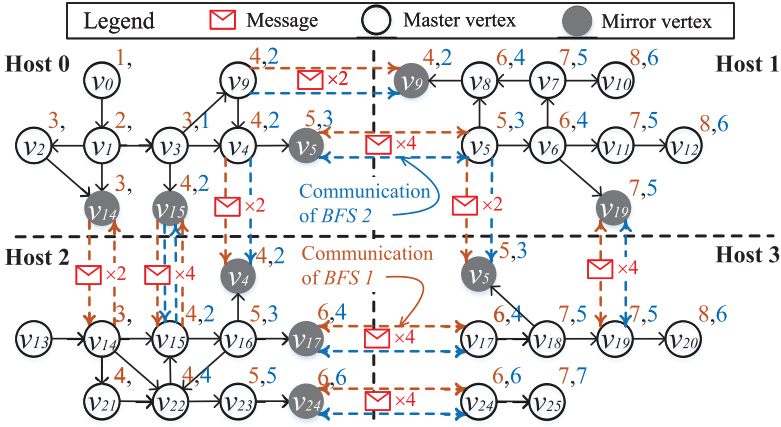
Legend Message Master vertex Mirror vertex

Host 0
Host 1
Host 2
Host 3

$v_0$ 1,
$v_9$ 4,2
×2
$v_9$ 4,2
$v_8$ 6,4
$v_7$ 7,5
$v_{10}$ 8,6
$v_2$ 3,
$v_1$ 2,
$v_3$ 3,1
$v_4$ 4,2
$v_5$ 5,3
×4
$v_5$ 5,3
$v_6$ 6,4
$v_{11}$ 7,5
$v_{12}$ 8,6
$v_{14}$ 3,
$v_{15}$ 4,2
×2
Communication of BFS 2
×2
$v_{19}$ 7,5
×2
×4
$v_4$ 4,2
Communication of BFS 1
$v_5$ 5,3
×4
$v_{13}$
$v_{14}$ 3,
$v_{15}$ 4,2
$v_{16}$ 5,3
$v_{17}$ 6,4
×4
$v_{17}$ 6,4
$v_{18}$ 7,5
$v_{19}$ 7,5
$v_{20}$ 8,6
$v_{21}$ 4,
$v_{22}$ 4,4
$v_{23}$ 5,5
$v_{24}$ 6,6
×4
$v_{24}$ 6,6
$v_{25}$ 7,7